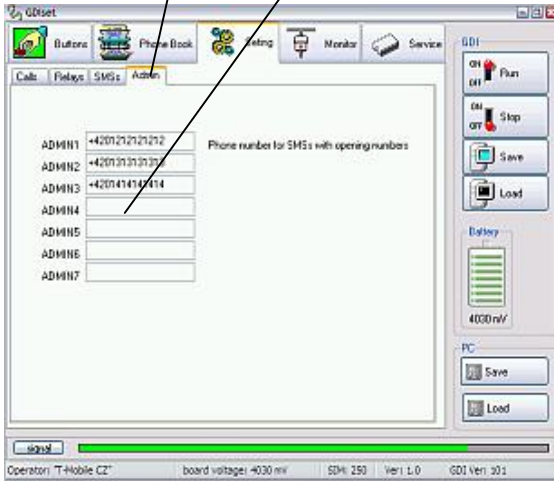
GDIset

Buttons
Phone Book
Setting
Monitor
Service

Calls
Relays
SMSs
Admin

ADMIN1 +420121212121212
ADMIN2 +420131313131313
ADMIN3 +420141414141414
ADMIN4
ADMIN5
ADMIN6
ADMIN7

Phone number for SMSs with opening numbers

GDI
ON OFF Run
ON OFF Stop
Save
Load

Battery
4030mV

PC
Save
Load

signal

Operator: "T-Mobile CZ"
board voltage: 4030 mV
SDH: 250
Ver: 1.0
GDI Ver: 101